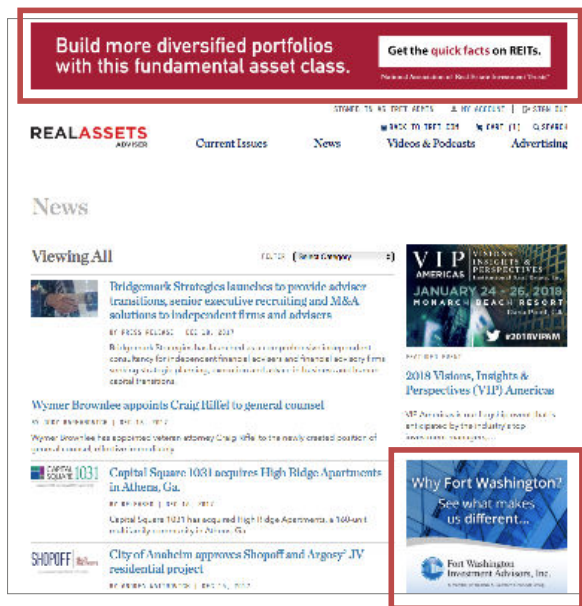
Build more diversified portfolios with this fundamental asset class.

Get the quick facts on REITs.

National Association of Real Estate Investment Trusts®

SIGNED IN AS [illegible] | MY ACCOUNT | SIGN OUT

BACK TO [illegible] | CART (1) | SEARCH

REAL ASSETS ADVISER

Current Issues

News

Videos & Podcasts

Advertising

News

Viewing All

FILTER Select Category

Bridgemark Strategies launches to provide advisor transitions, senior executive recruiting and M&A solutions to independent firms and advisors

BY PRESS RELEASE | DEC 20, 2017

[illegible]

Wymer Brownlee appoints Craig Hiffel to general counsel

BY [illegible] | DEC 19, 2017

Wymer Brownlee has appointed veteran attorney Craig Hiffel to the newly created position of general counsel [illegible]

CAPITAL SQUARE 1031

Capital Square 1031 acquires High Bridge Apartments in Athens, Ga.

BY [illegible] | DEC 19, 2017

Capital Square 1031 has acquired High Bridge Apartments, a 160-unit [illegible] in Athens, Ga.

SHOPOFF

City of Anaheim approves Shopoff and Argosy JV residential project

BY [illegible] | DEC 19, 2017

VIP AMERICAS VISIONS, INSIGHTS & PERSPECTIVES

JANUARY 24 - 26, 2018

MONARCH BEACH RESORT

Dana Point, CA

#2018VIPAM

2018 Visions, Insights & Perspectives (VIP) Americas

VIP Americas is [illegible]

Why Fort Washington? See what makes us different...

Fort Washington Investment Advisors, Inc.